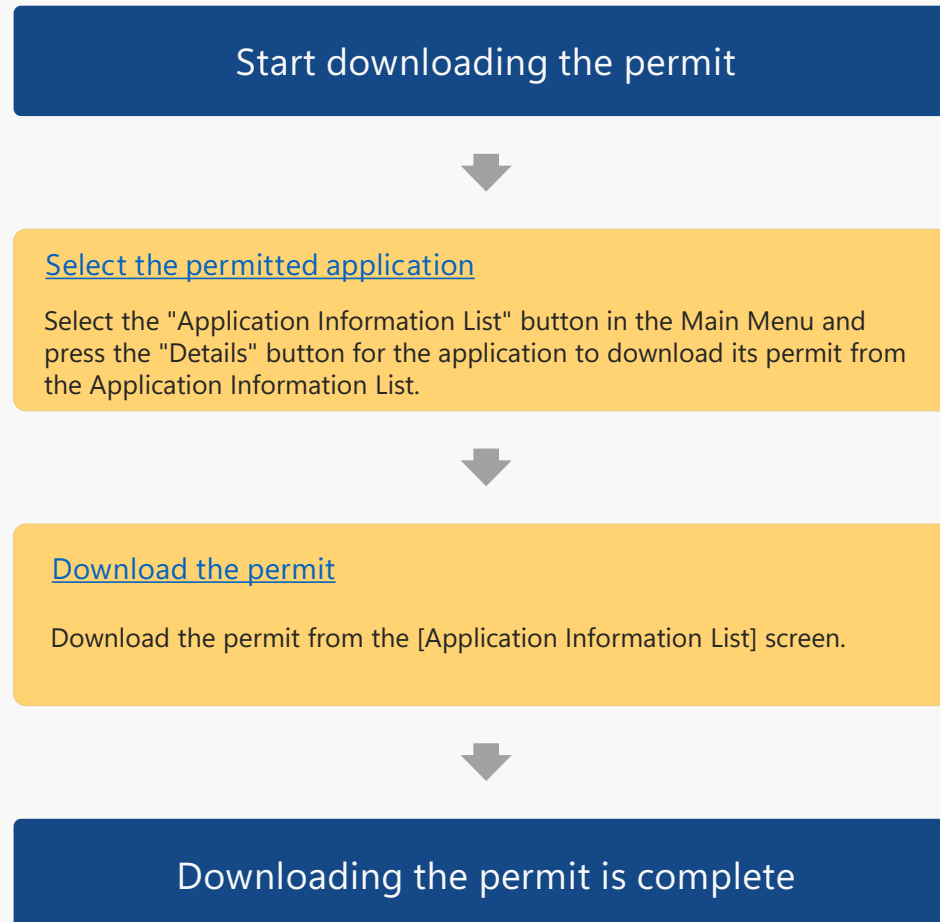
Start downloading the permit

Select the permitted application

Select the "Application Information List" button in the Main Menu and press the "Details" button for the application to download its permit from the Application Information List.

Download the permit

Download the permit from the [Application Information List] screen.

Downloading the permit is complete